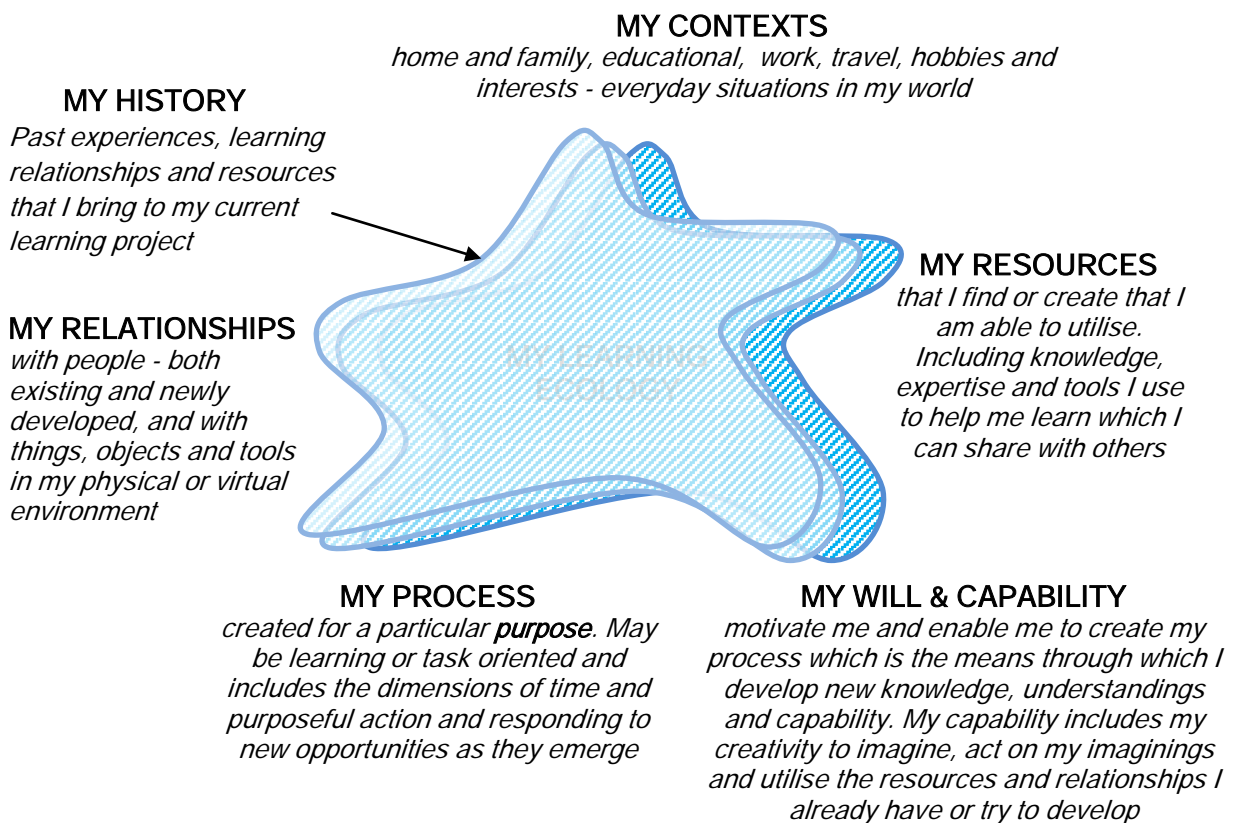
MY CONTEXTS
home and family, educational, work, travel, hobbies and interests - everyday situations in my world

MY HISTORY
Past experiences, learning relationships and resources that I bring to my current learning project

MY RESOURCES
that I find or create that I am able to utilise. Including knowledge, expertise and tools I use to help me learn which I can share with others

MY RELATIONSHIPS
with people - both existing and newly developed, and with things, objects and tools in my physical or virtual environment

MY LEARNING ECOLOGY

MY PROCESS
created for a particular purpose. May be learning or task oriented and includes the dimensions of time and purposeful action and responding to new opportunities as they emerge

MY WILL & CAPABILITY
motivate me and enable me to create my process which is the means through which I develop new knowledge, understandings and capability. My capability includes my creativity to imagine, act on my imaginings and utilise the resources and relationships I already have or try to develop